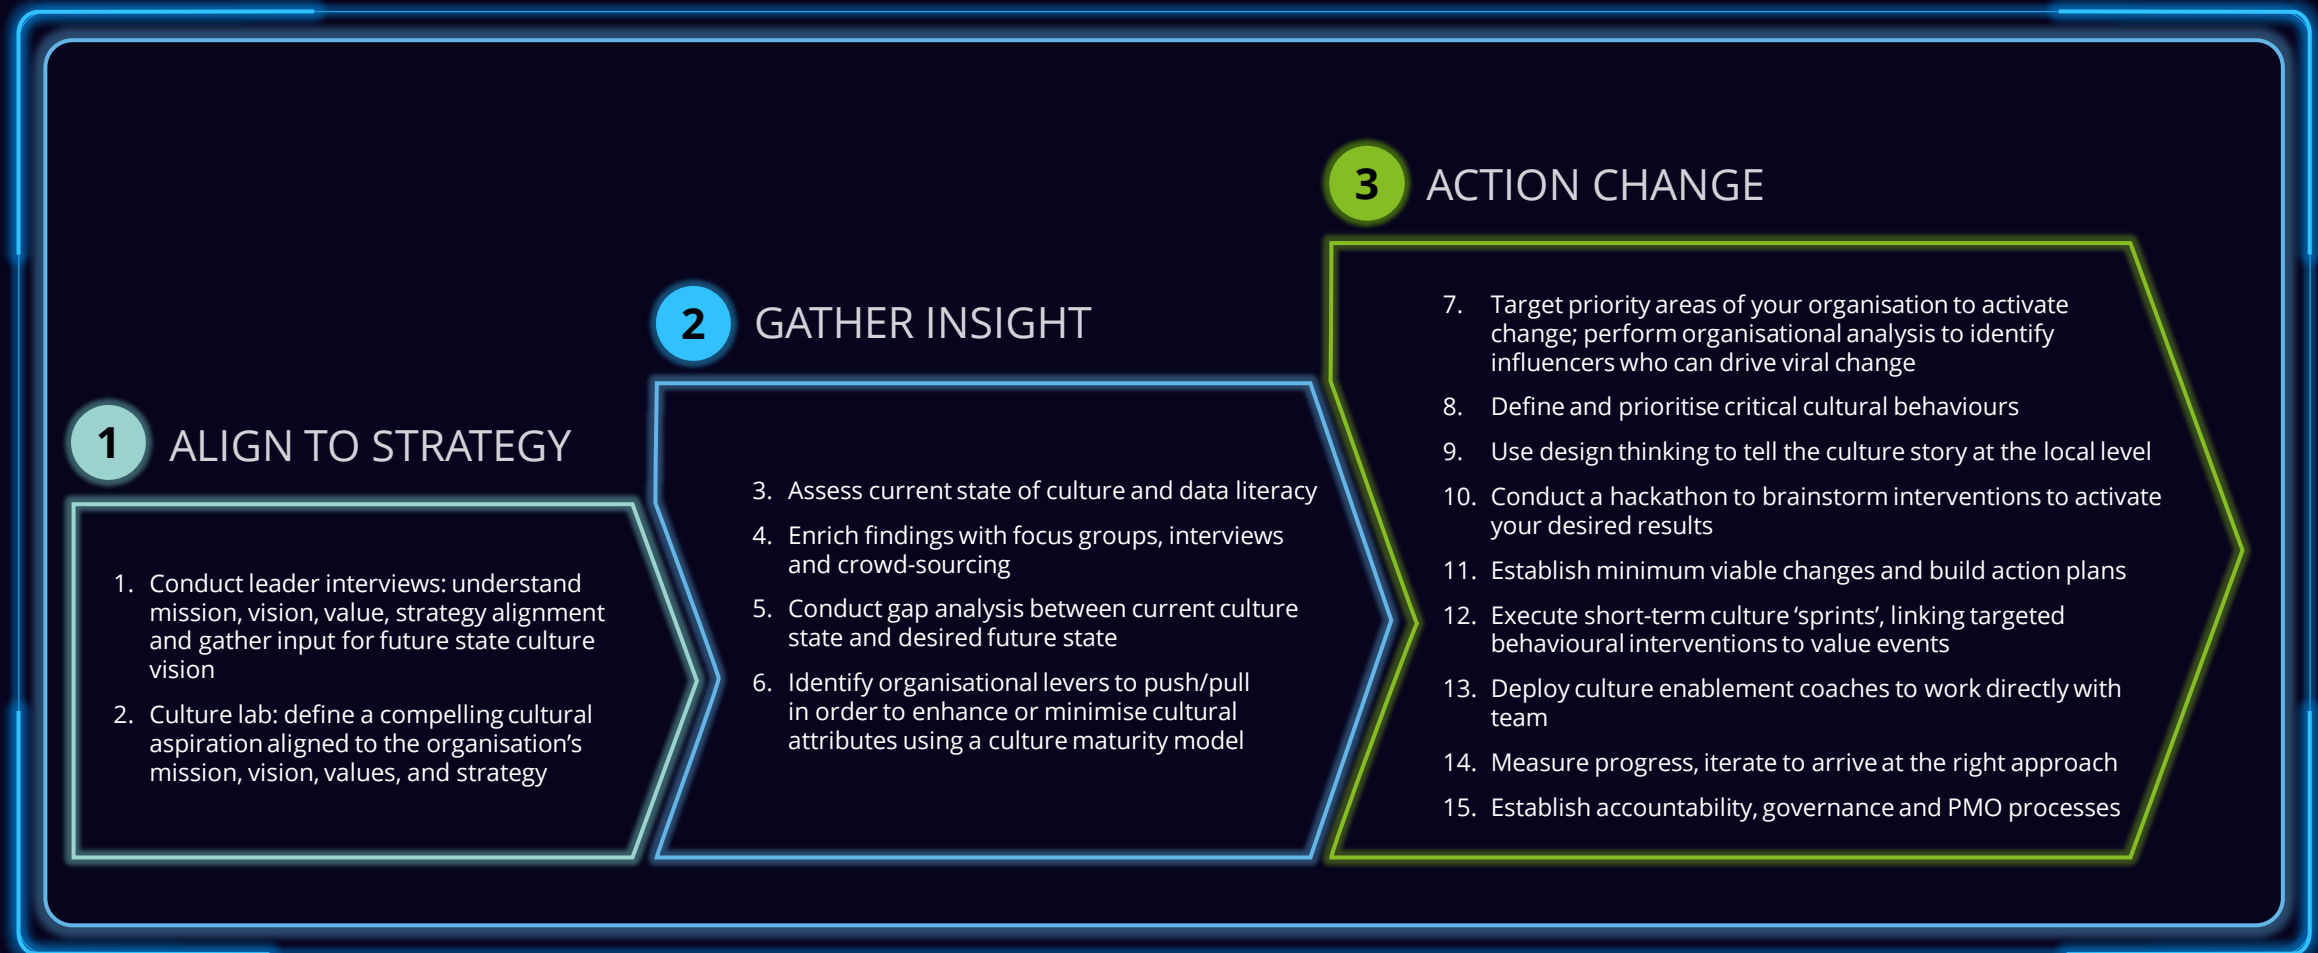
1 ALIGN TO STRATEGY

1. Conduct leader interviews: understand mission, vision, value, strategy alignment and gather input for future state culture vision
2. Culture lab: define a compelling cultural aspiration aligned to the organisation's mission, vision, values, and strategy

2 GATHER INSIGHT

3. Assess current state of culture and data literacy
4. Enrich findings with focus groups, interviews and crowd-sourcing
5. Conduct gap analysis between current culture state and desired future state
6. Identify organisational levers to push/pull in order to enhance or minimise cultural attributes using a culture maturity model

3 ACTION CHANGE

7. Target priority areas of your organisation to activate change; perform organisational analysis to identify influencers who can drive viral change
8. Define and prioritise critical cultural behaviours
9. Use design thinking to tell the culture story at the local level
10. Conduct a hackathon to brainstorm interventions to activate your desired results
11. Establish minimum viable changes and build action plans
12. Execute short-term culture 'sprints', linking targeted behavioural interventions to value events
13. Deploy culture enablement coaches to work directly with team
14. Measure progress, iterate to arrive at the right approach
15. Establish accountability, governance and PMO processes